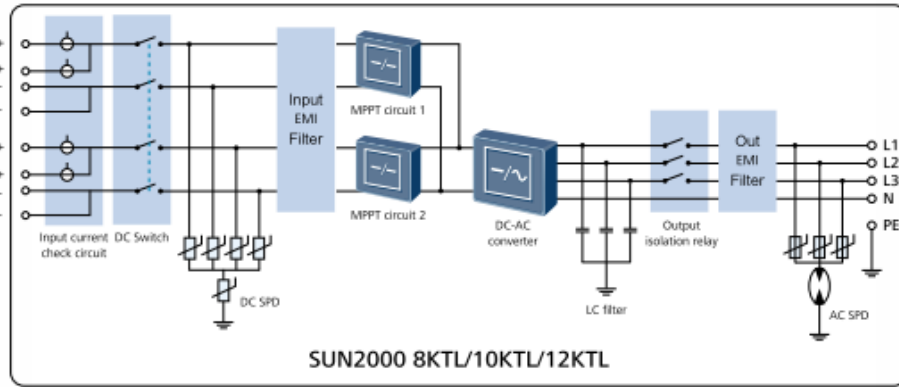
Input EMI Filter

MPPT circuit 1

MPPT circuit 2

DC-AC converter

Output isolation relay

Out EMI Filter

L1
L2
L3
N
PE

Input current check circuit

DC Switch

DC SPD

LC filter

AC SPD

SUN2000 8KTL/10KTL/12KTL